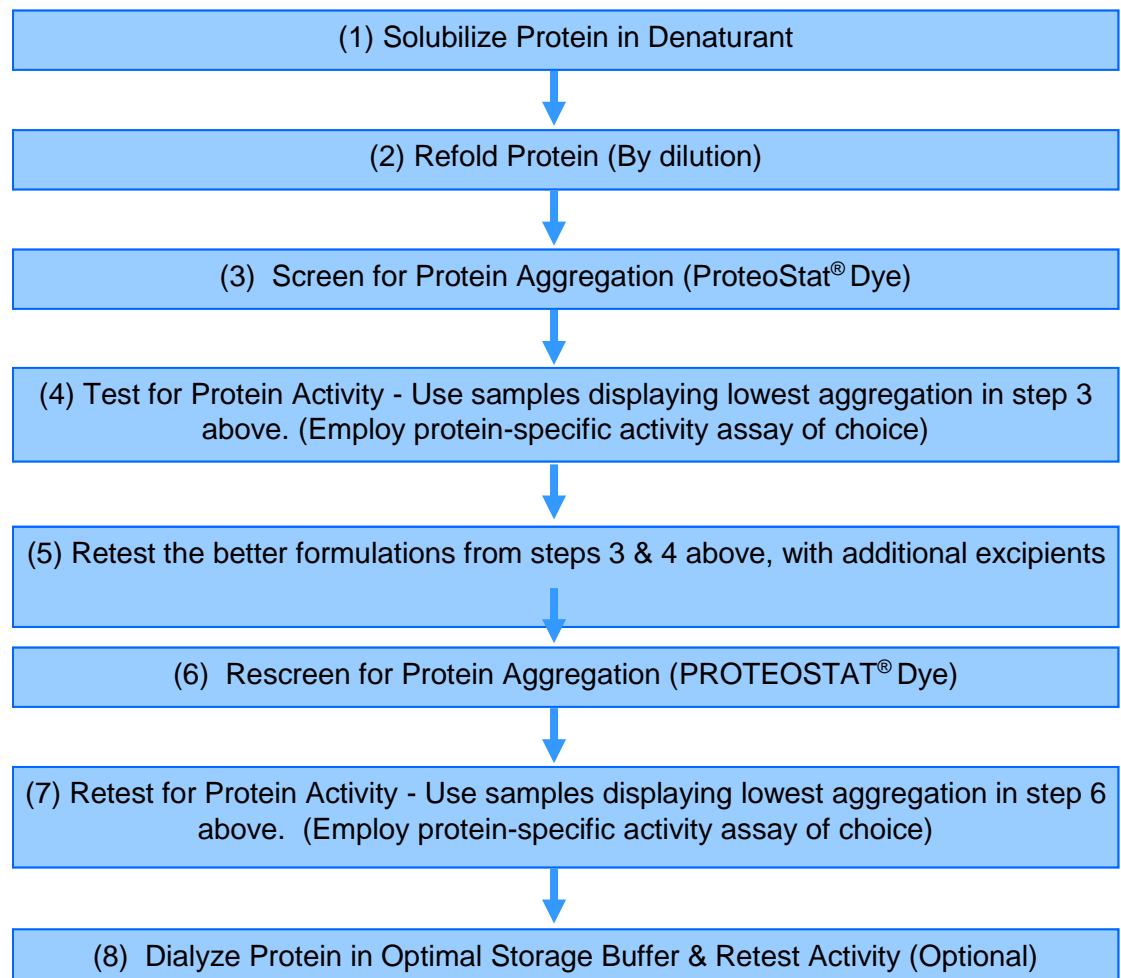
(1) Solubilize Protein in Denaturant

(2) Refold Protein (By dilution)

(3) Screen for Protein Aggregation (ProteoStat® Dye)

(4) Test for Protein Activity - Use samples displaying lowest aggregation in step 3 above. (Employ protein-specific activity assay of choice)

(5) Retest the better formulations from steps 3 & 4 above, with additional excipients

(6) Rescreen for Protein Aggregation (PROTEOSTAT® Dye)

(7) Retest for Protein Activity - Use samples displaying lowest aggregation in step 6 above. (Employ protein-specific activity assay of choice)

(8) Dialyze Protein in Optimal Storage Buffer & Retest Activity (Optional)